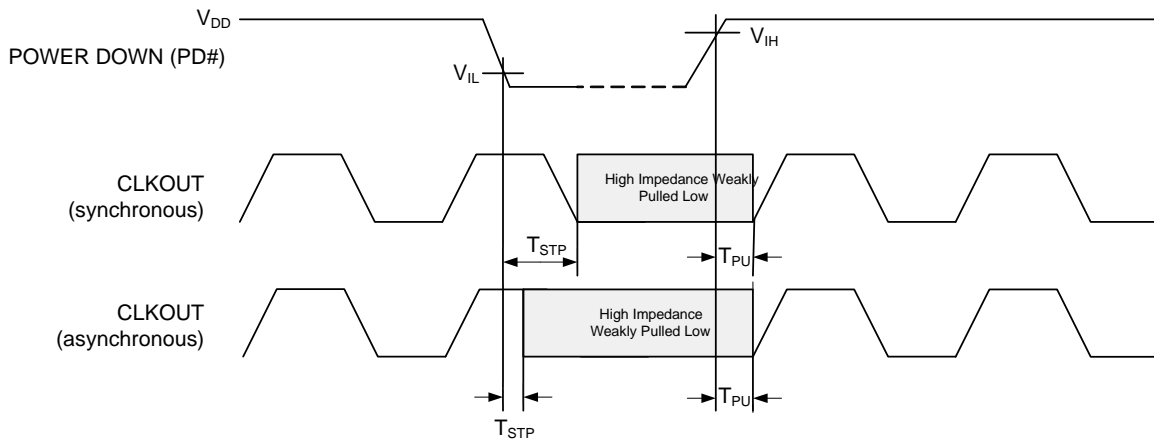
$V_{DD}$

POWER DOWN (PD#)

$V_{IH}$

$V_{IL}$

CLKOUT (synchronous)

High Impedance Weakly Pulled Low

$T_{STP}$

$T_{PU}$

CLKOUT (asynchronous)

High Impedance Weakly Pulled Low

$T_{PU}$

$T_{STP}$